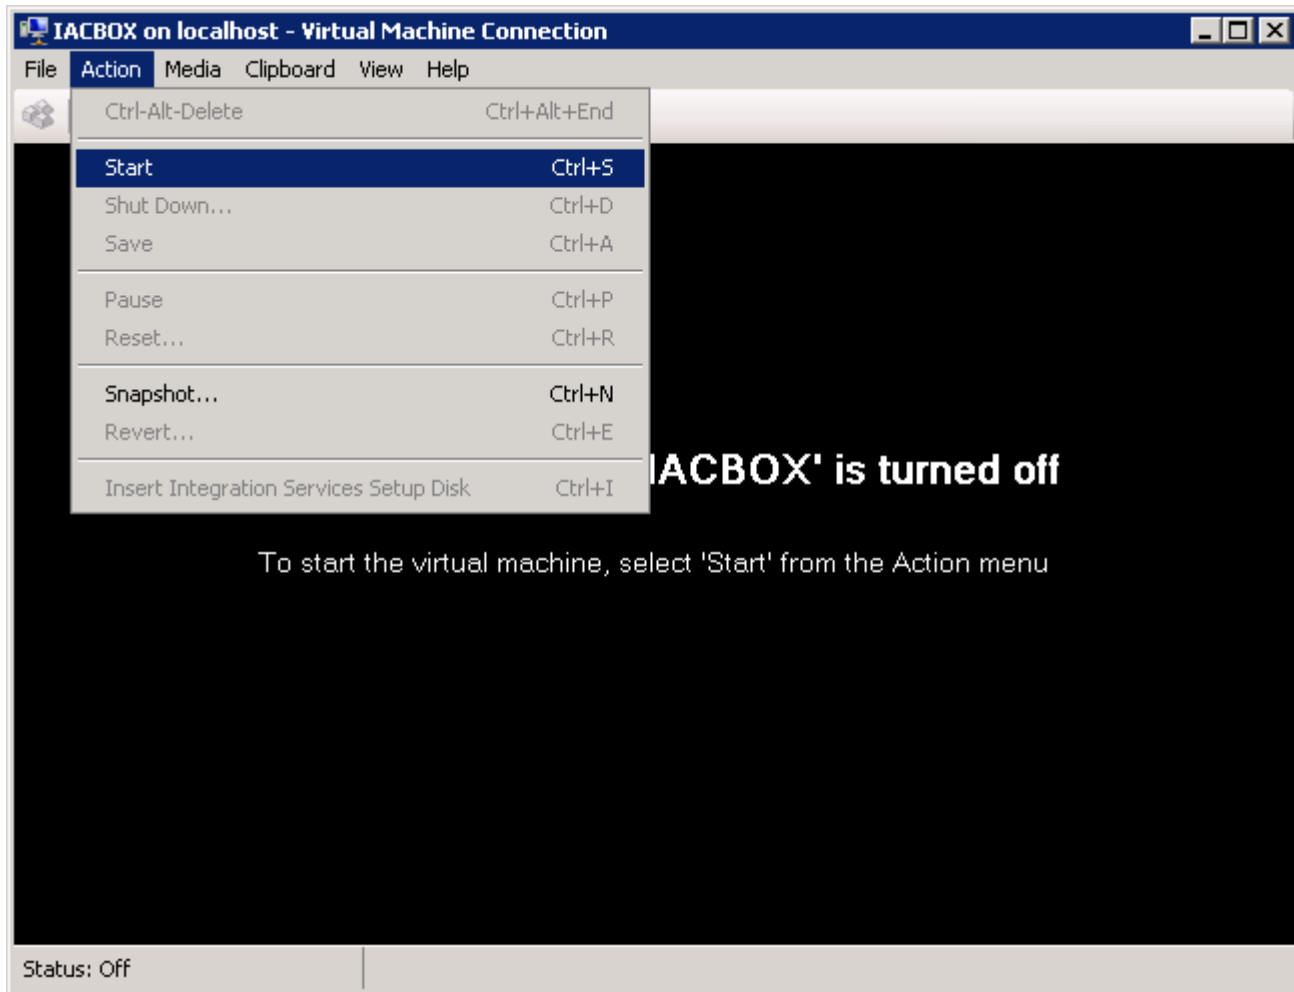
IACBOX on localhost - Virtual Machine Connection

File Action Media Clipboard View Help

Ctrl-Alt-Delete Ctrl+Alt+End

Start Ctrl+S
Shut Down... Ctrl+D
Save Ctrl+A

Pause Ctrl+P
Reset... Ctrl+R

Snapshot... Ctrl+N
Revert... Ctrl+E

Insert Integration Services Setup Disk Ctrl+I

IACBOX' is turned off

To start the virtual machine, select 'Start' from the Action menu

Status: Off